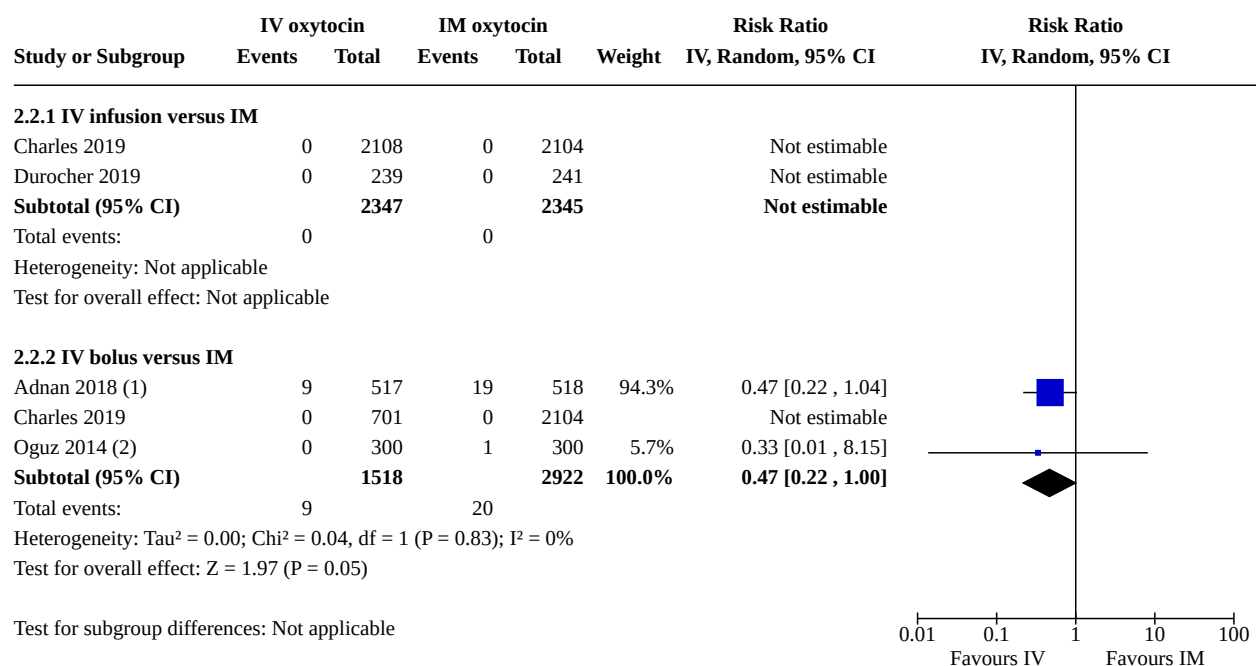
| Study or Subgroup | IV oxytocin Events | IV oxytocin Total | IM oxytocin Events | IM oxytocin Total | Weight | Risk Ratio IV, Random, 95% CI |
|---|---|---|---|---|---|---|
| **2.2.1 IV infusion versus IM** | | | | | | |
| Charles 2019 | 0 | 2108 | 0 | 2104 | | Not estimable |
| Durocher 2019 | 0 | 239 | 0 | 241 | | Not estimable |
| **Subtotal (95% CI)** | | **2347** | | **2345** | | **Not estimable** |
| Total events: | 0 | | 0 | | | |
| Heterogeneity: Not applicable | | | | | | |
| Test for overall effect: Not applicable | | | | | | |
| **2.2.2 IV bolus versus IM** | | | | | | |
| Adnan 2018 (1) | 9 | 517 | 19 | 518 | 94.3% | 0.47 [0.22 , 1.04] |
| Charles 2019 | 0 | 701 | 0 | 2104 | | Not estimable |
| Oguz 2014 (2) | 0 | 300 | 1 | 300 | 5.7% | 0.33 [0.01 , 8.15] |
| **Subtotal (95% CI)** | | **1518** | | **2922** | **100.0%** | **0.47 [0.22 , 1.00]** |
| Total events: | 9 | | 20 | | | |
| Heterogeneity: Tau² = 0.00; Chi² = 0.04, df = 1 (P = 0.83); I² = 0% | | | | | | |
| Test for overall effect: Z = 1.97 (P = 0.05) | | | | | | |

Test for subgroup differences: Not applicable

Risk Ratio
IV, Random, 95% CI

0.01 0.1 1 10 100
Favours IV Favours IM